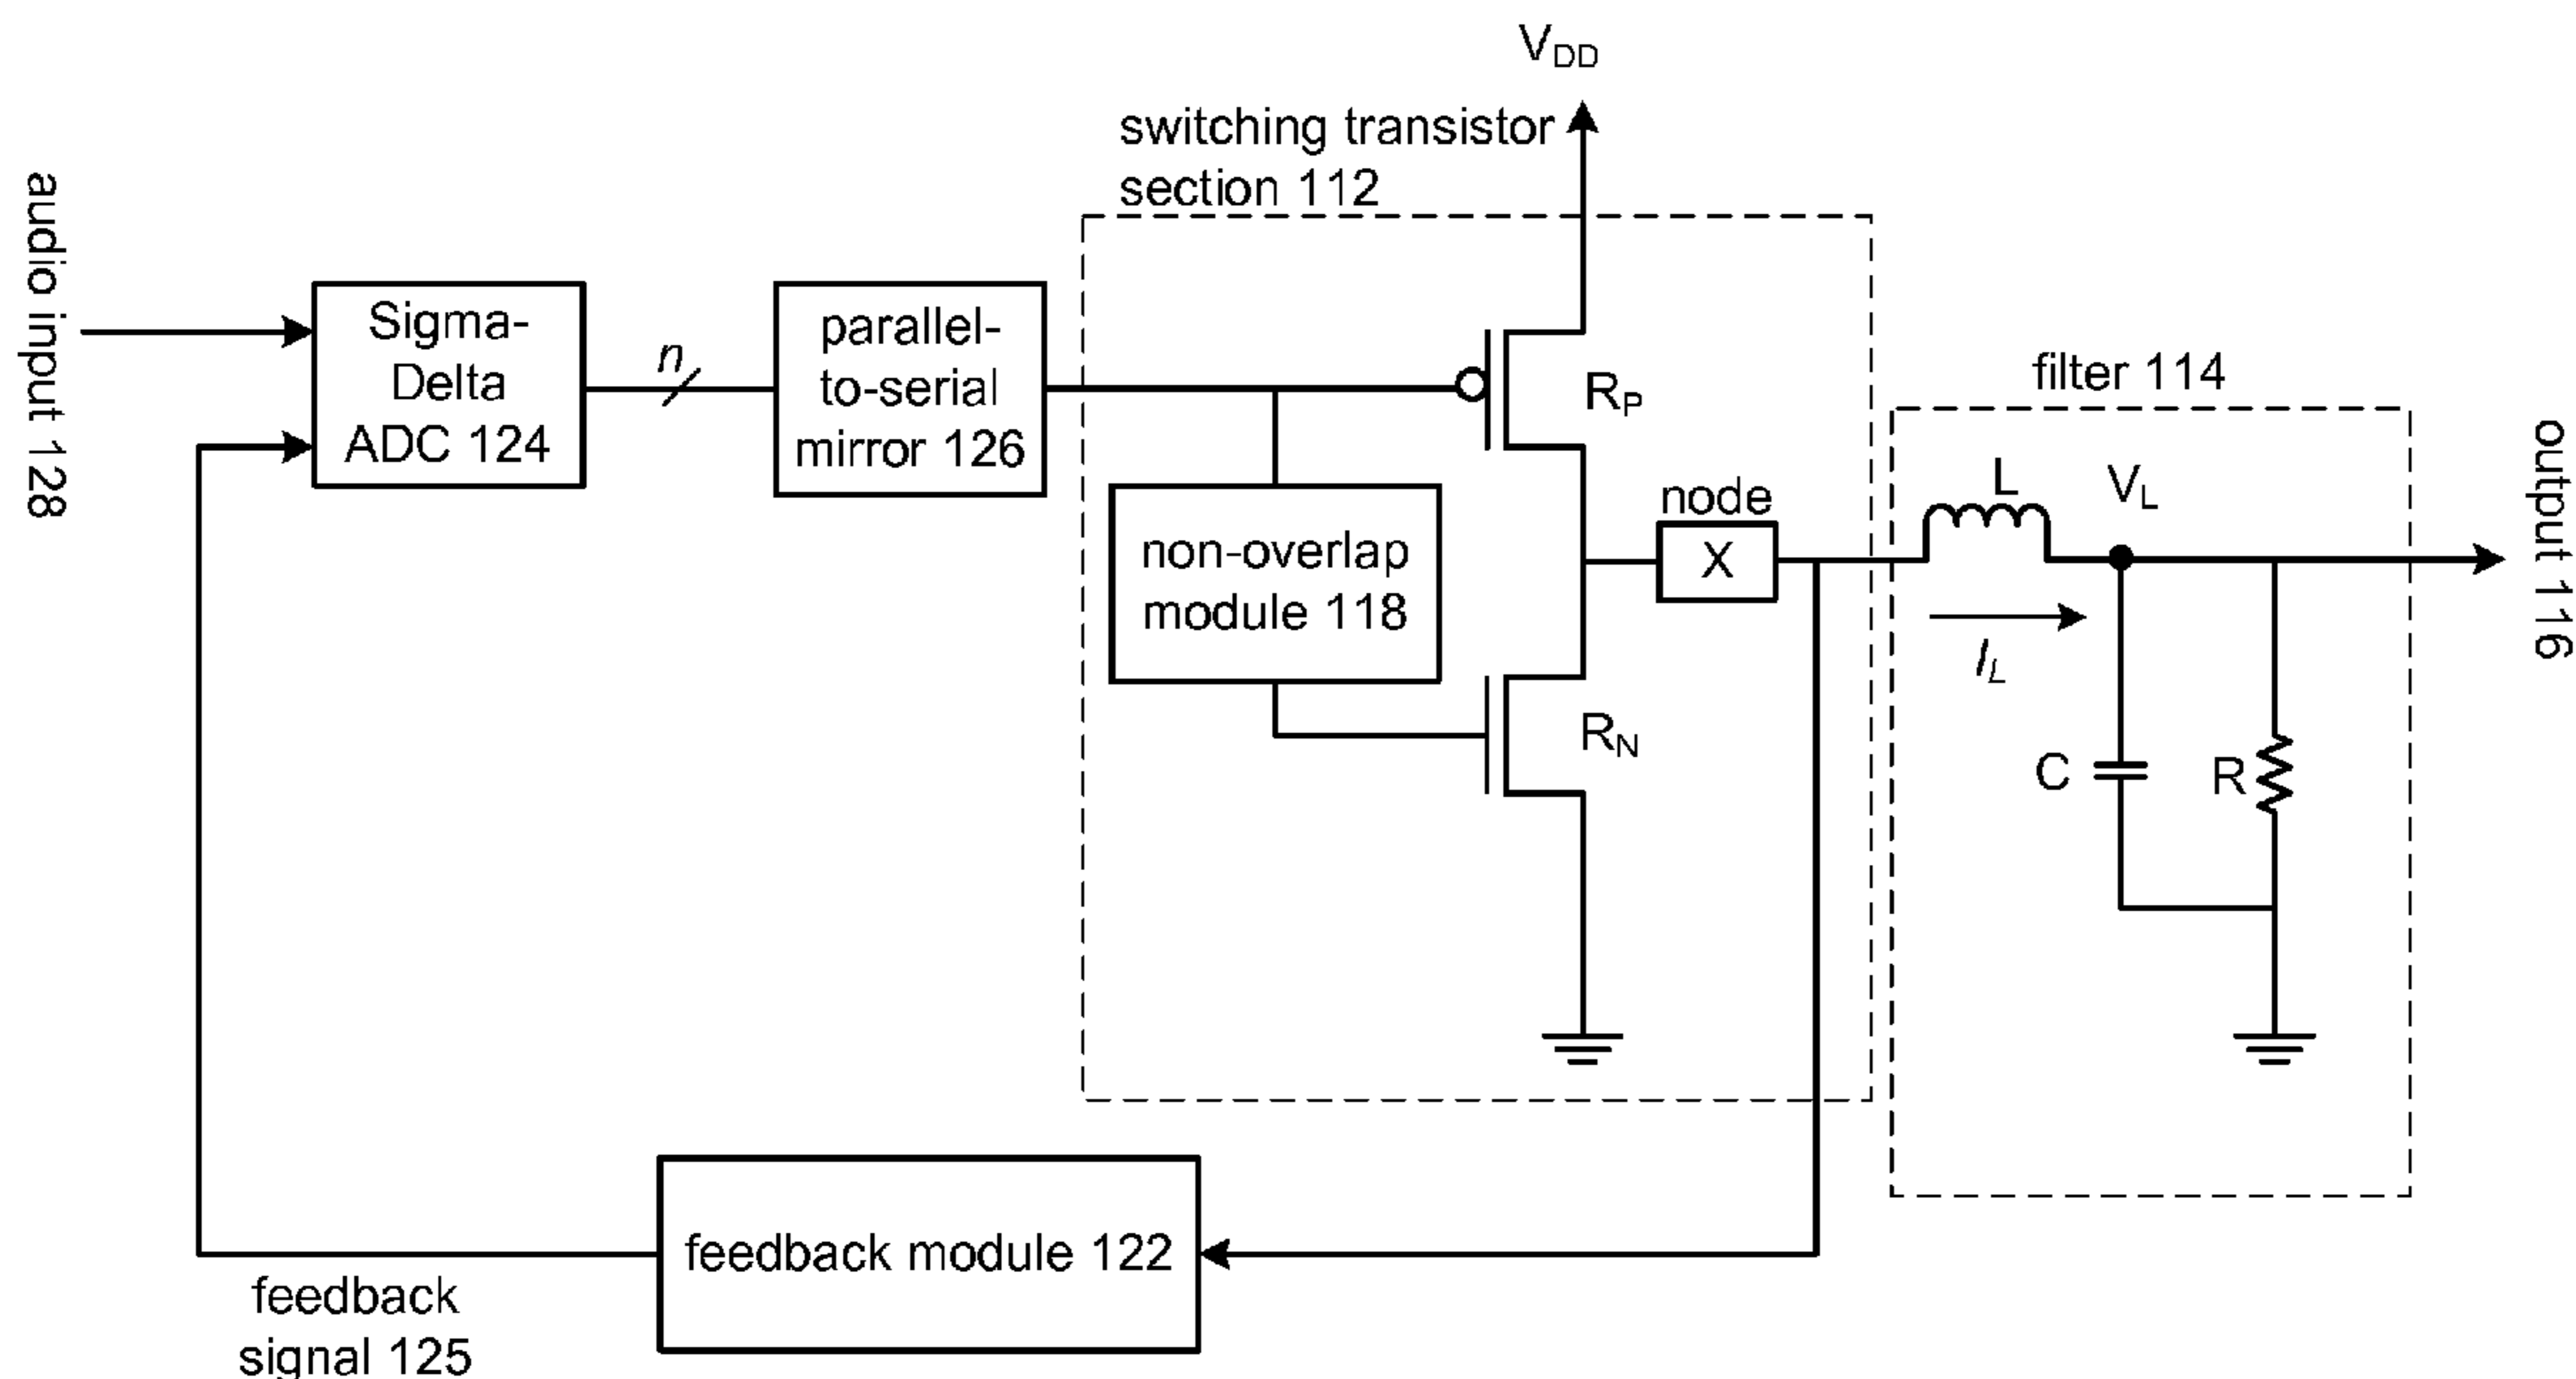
$V_{DD}$

switching transistor section 112

audio input 128

Sigma-Delta ADC 124

n

parallel-to-serial mirror 126

$R_P$

filter 114

output 116

non-overlap module 118

node

X

L

$V_L$

$I_L$

$R_N$

C

R

feedback module 122

feedback signal 125